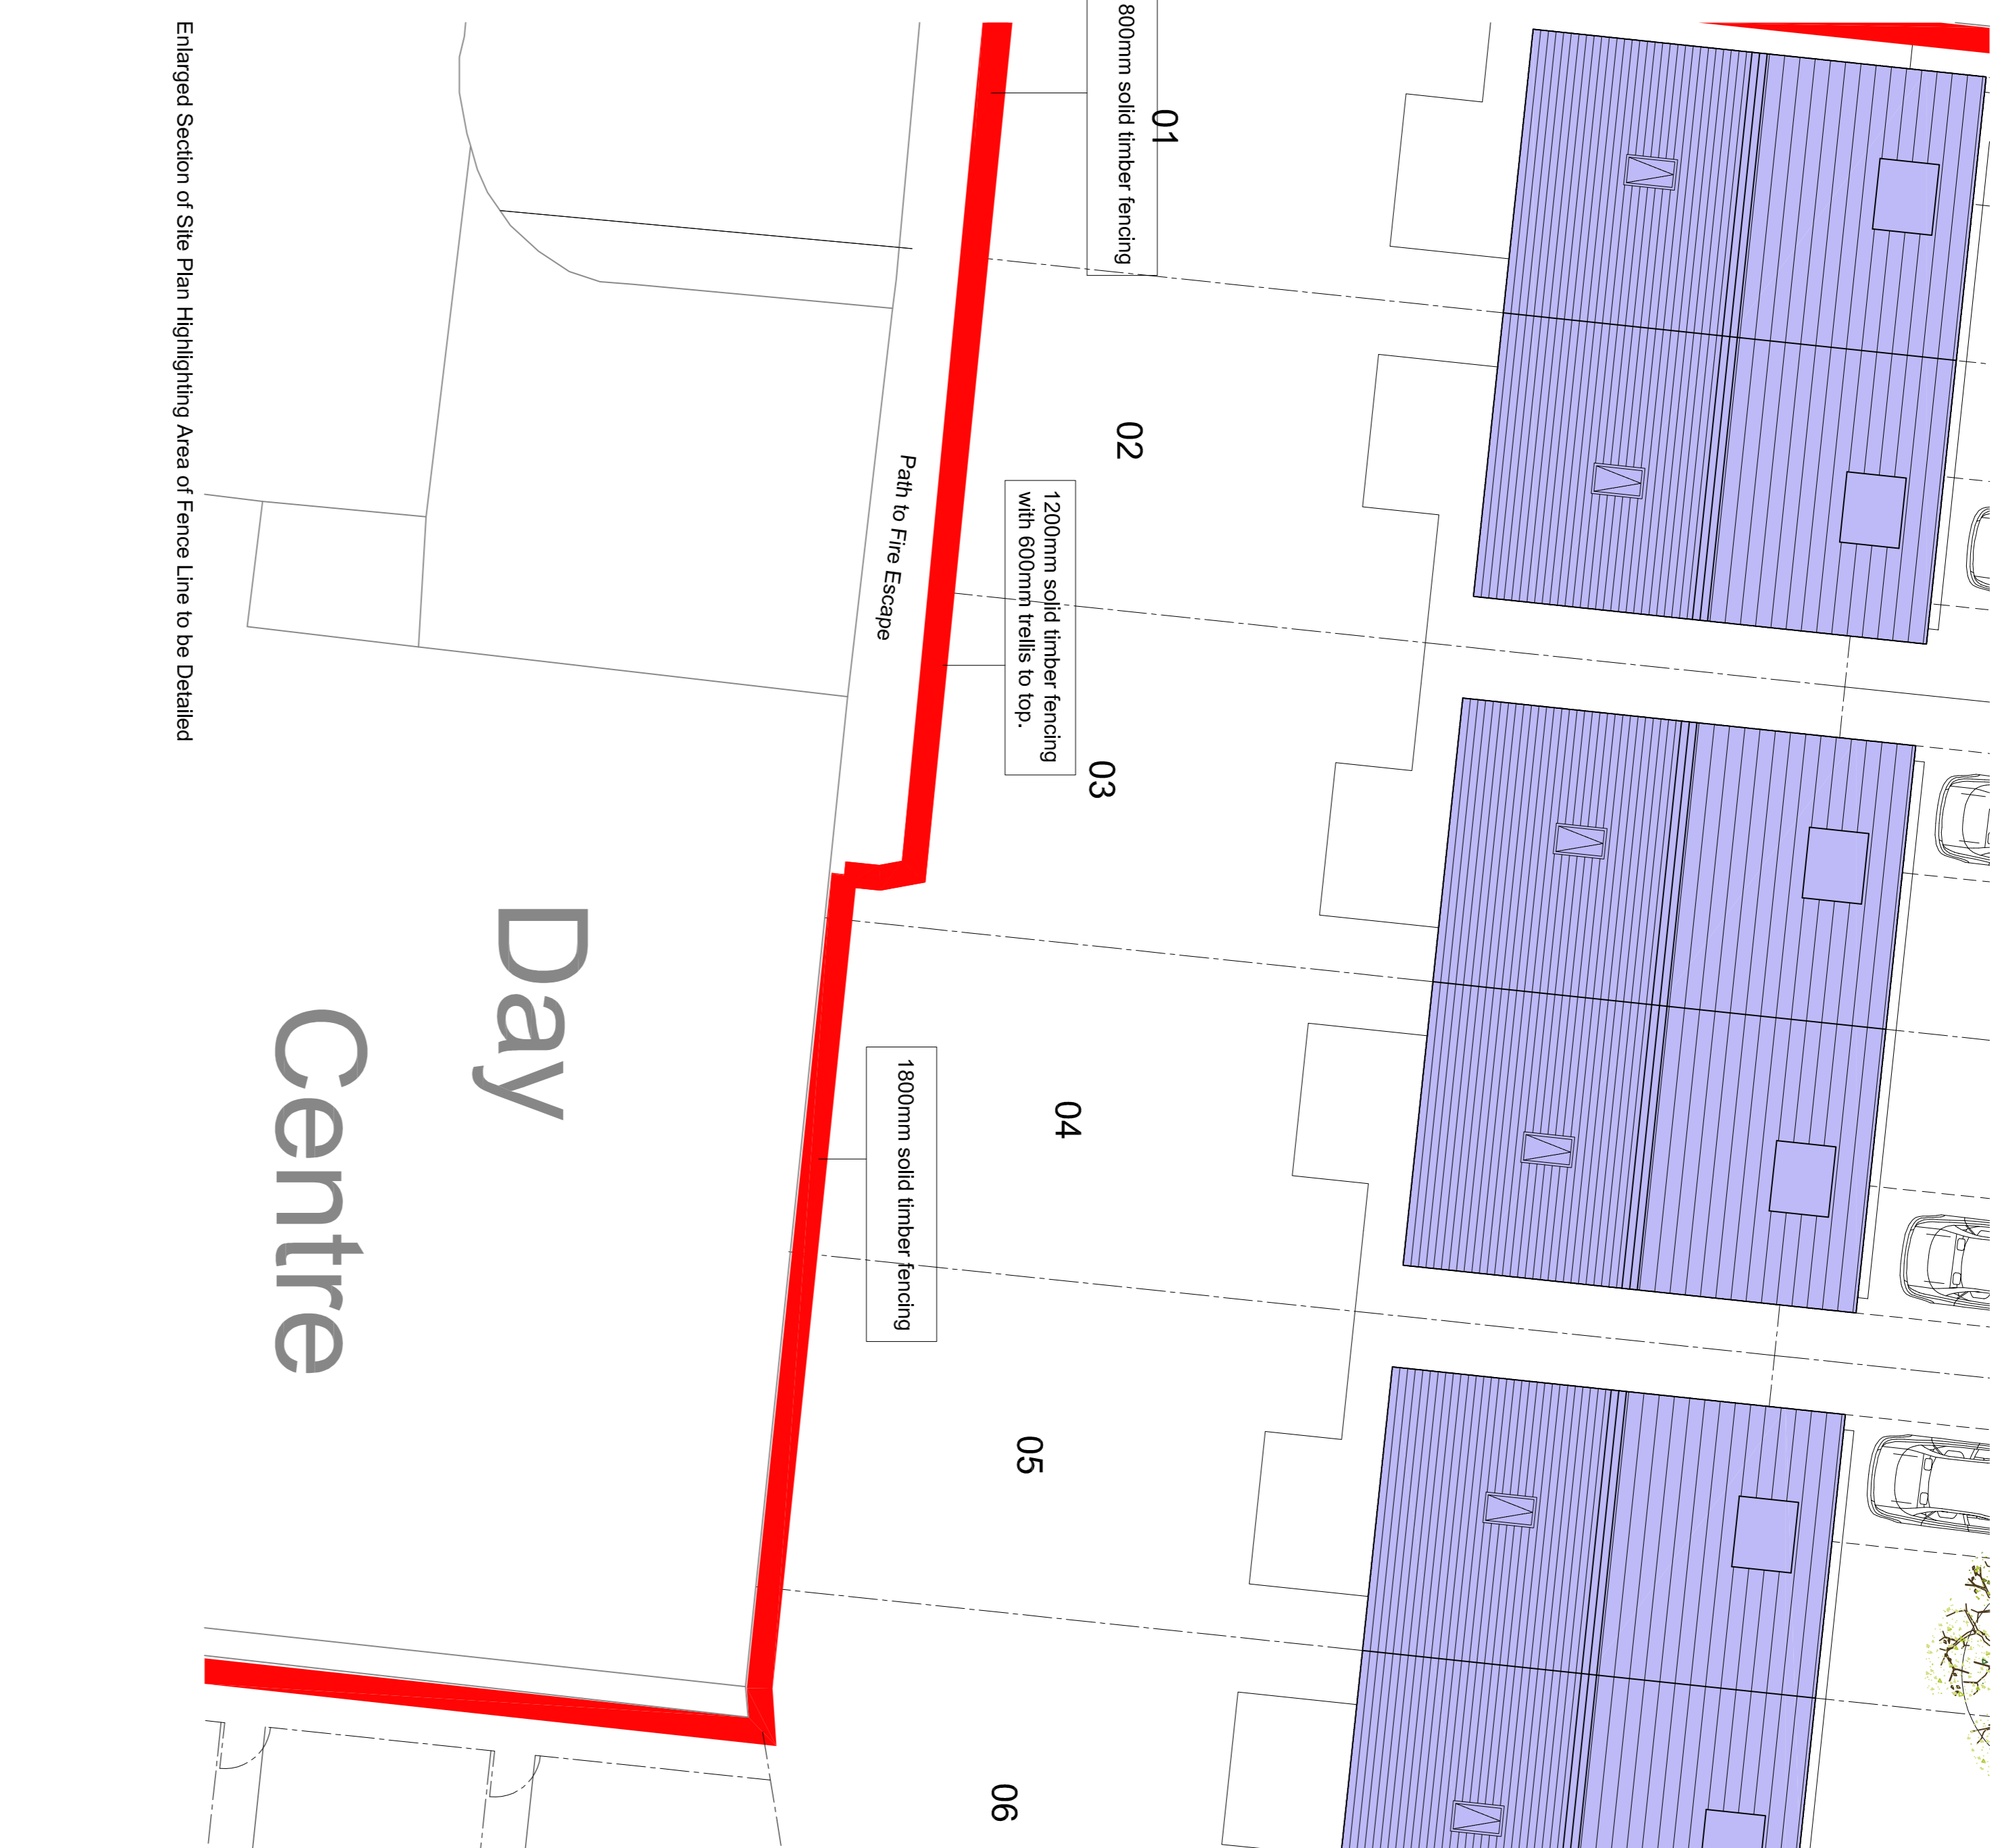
Enlarged Section of Site Plan Highlighting Area of Fence Line to be Detailed

800mm solid timber fencing

01

02

Path to Fire Escape

1200mm solid timber fencing with 600mm trellis to top.

03

Day Centre

04

1800mm solid timber fencing

05

06